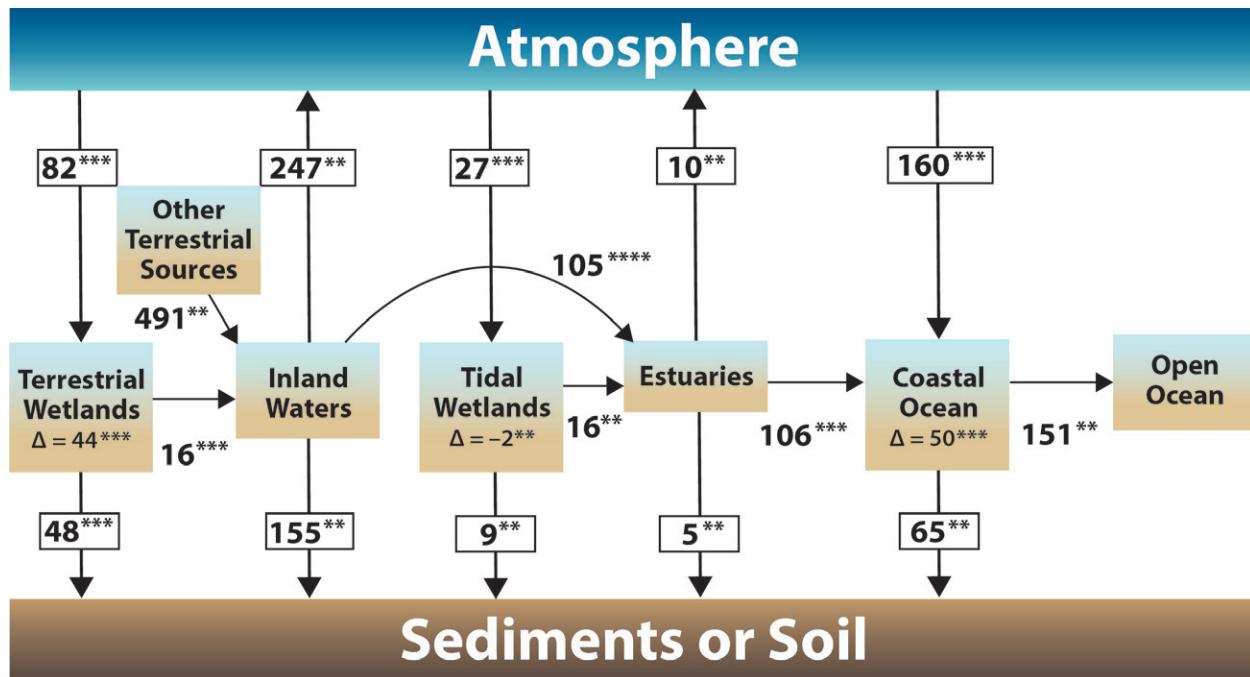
Atmosphere

$82^{***}$

$247^{**}$

$27^{***}$

$10^{**}$

$160^{***}$

Other Terrestrial Sources

$105^{****}$

$491^{**}$

Terrestrial Wetlands
$\Delta = 44^{***}$

Inland Waters

Tidal Wetlands
$\Delta = -2^{**}$

Estuaries

Coastal Ocean
$\Delta = 50^{***}$

Open Ocean

$16^{***}$

$16^{**}$

$106^{***}$

$151^{**}$

$48^{***}$

$155^{**}$

$9^{**}$

$5^{**}$

$65^{**}$

Sediments or Soil